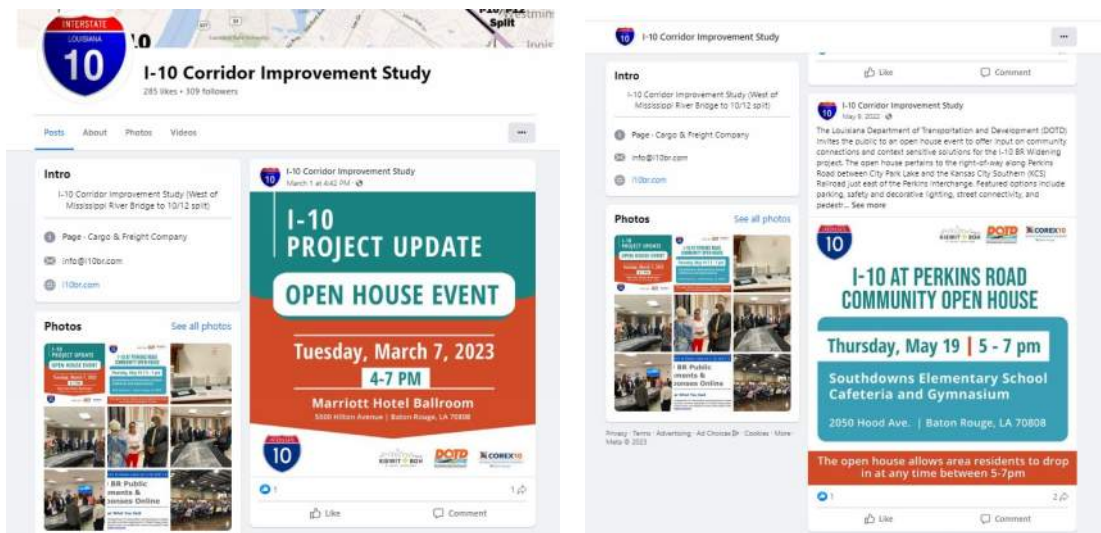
INTERSTATE
LOUISIANA
10
I-10 Corridor Improvement Study
285 likes • 309 followers

Posts About Photos Videos ···

Intro
I-10 Corridor Improvement Study (West of Mississippi River Bridge to 10/12 split)
Page · Cargo & Freight Company
info@i10br.com
i10br.com

Photos See all photos

I-10 PROJECT UPDATE
OPEN HOUSE EVENT
BR Public ments & onses Online

I-10 Corridor Improvement Study
March 1 at 4:42 PM

I-10
PROJECT UPDATE
OPEN HOUSE EVENT
Tuesday, March 7, 2023
4-7 PM
Marriott Hotel Ballroom
5500 Hilton Avenue | Baton Rouge, LA 70808
10
DOTD
COREX10

1 1
Like Comment

I-10 Corridor Improvement Study ···

Intro
I-10 Corridor Improvement Study (West of Mississippi River Bridge to 10/12 split)
Page · Cargo & Freight Company
info@i10br.com
i10br.com

Photos See all photos

Privacy · Terms · Advertising · Ad Choices · Cookies · More · Meta © 2023

Like Comment

I-10 Corridor Improvement Study
May 9, 2022

The Louisiana Department of Transportation and Development (DOTD) invites the public to an open house event to offer input on community connections and context sensitive solutions for the I-10 BR Widening project. The open house pertains to the right-of-way along Perkins Road between City Park Lake and the Kansas City Southern (KCS) Railroad just east of the Perkins Interchange. Featured options include parking, safety and decorative lighting, street connectivity, and pedestr... See more

10
DOTD
COREX10
I-10 AT PERKINS ROAD
COMMUNITY OPEN HOUSE
Thursday, May 19 | 5 - 7 pm
Southdowns Elementary School
Cafeteria and Gymnasium
2050 Hood Ave. | Baton Rouge, LA 70808
The open house allows area residents to drop in at any time between 5-7pm

1 2
Like Comment